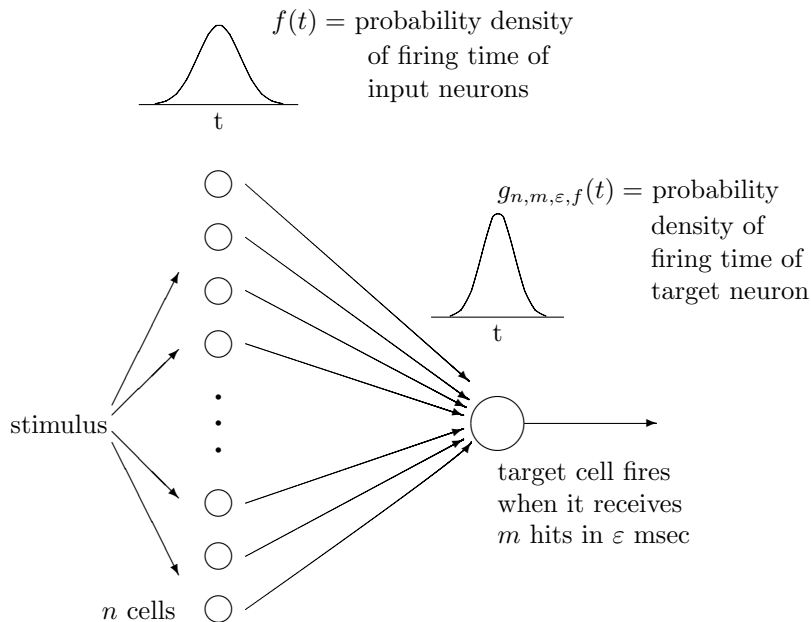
$f(t) =$ probability density of firing time of input neurons

t

$g_{n,m,\varepsilon,f}(t) =$ probability density of firing time of target neuron

t

stimulus

$n$ cells

target cell fires when it receives $m$ hits in $\varepsilon$ msec